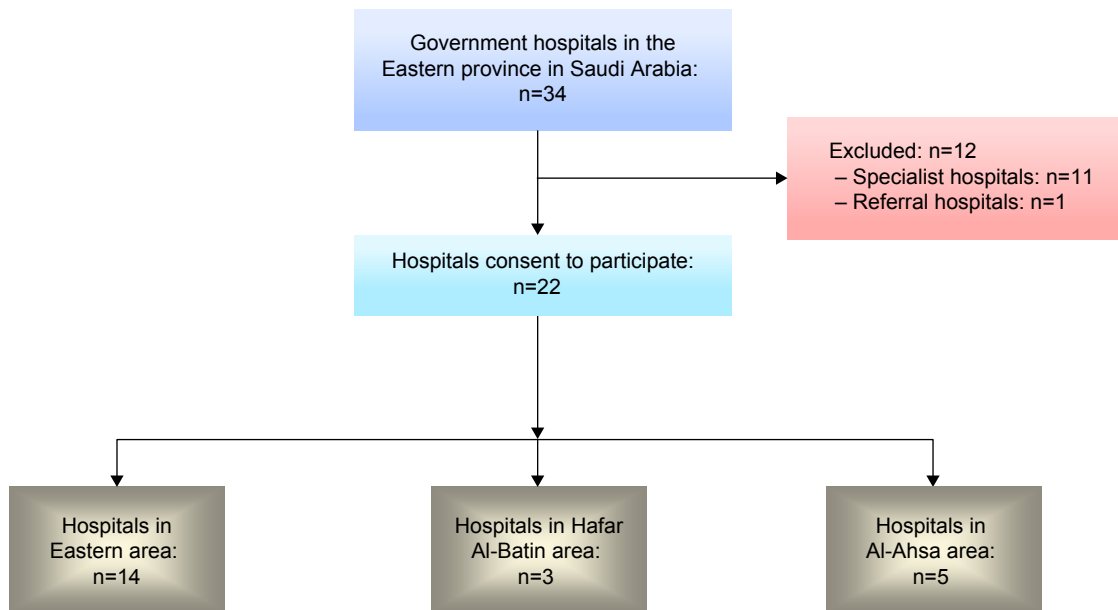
Government hospitals in the Eastern province in Saudi Arabia:
n=34

Excluded: n=12
– Specialist hospitals: n=11
– Referral hospitals: n=1

Hospitals consent to participate:
n=22

Hospitals in Eastern area:
n=14

Hospitals in Hafar Al-Batin area:
n=3

Hospitals in Al-Ahsa area:
n=5